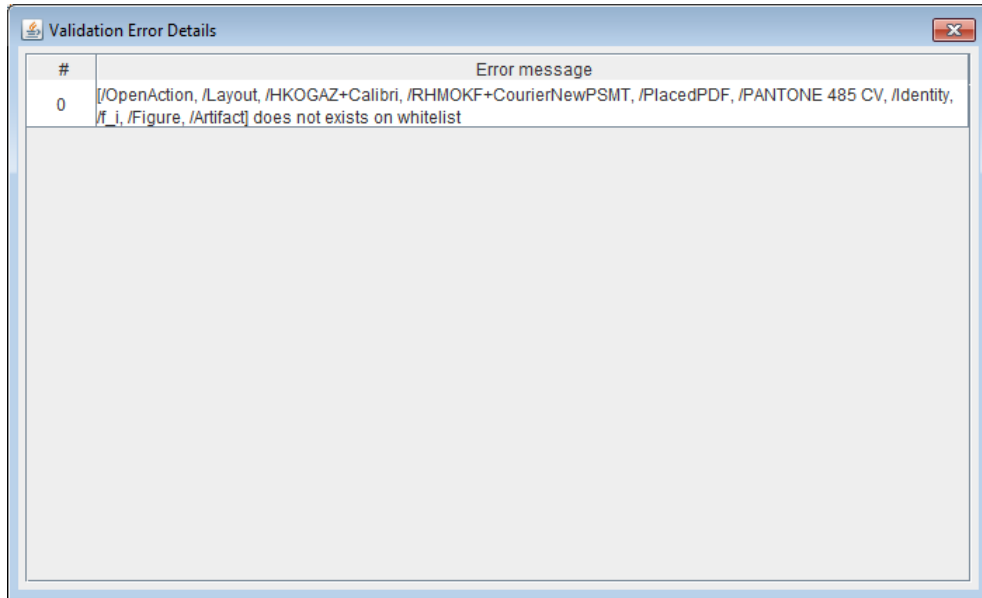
Validation Error Details

| # | Error message |
|---|---|
| 0 | [/OpenAction, /Layout, /HKOGAZ+Calibri, /RHMOKF+CourierNewPSMT, /PlacedPDF, /PANTONE 485 CV, /Identity, /f_i, /Figure, /Artifact] does not exists on whitelist |